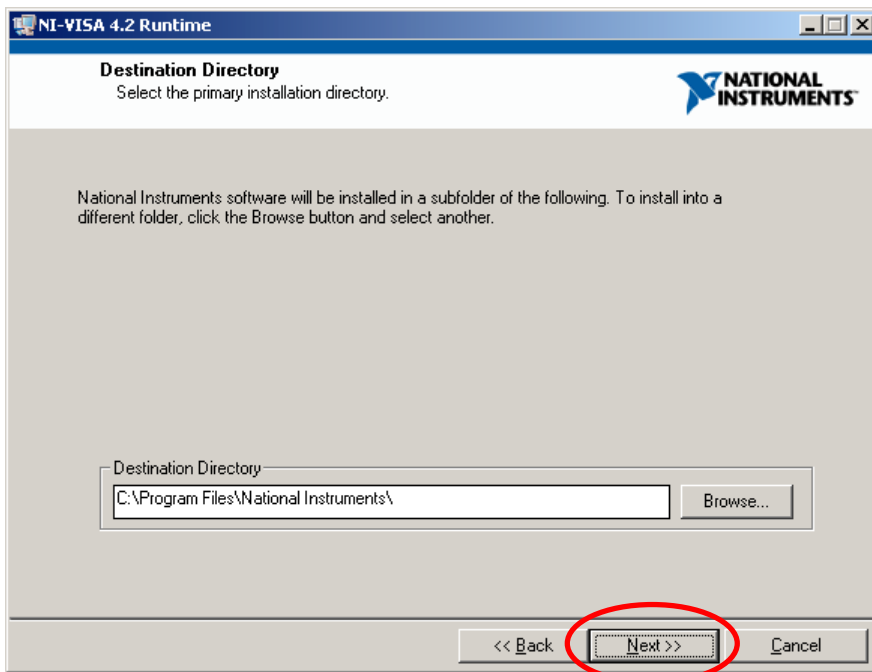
NI-VISA 4.2 Runtime

Destination Directory
Select the primary installation directory.

NATIONAL INSTRUMENTS

National Instruments software will be installed in a subfolder of the following. To install into a different folder, click the Browse button and select another.

Destination Directory
C:\Program Files\National Instruments\
Browse...

<< Back
Next >>
Cancel